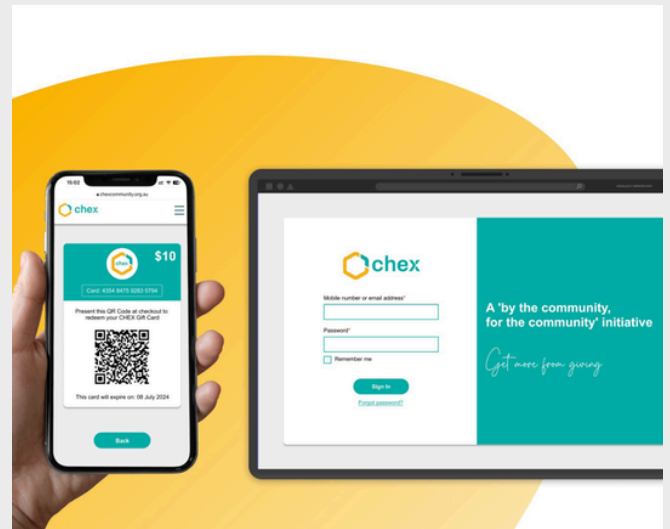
15:02

chexcommunity.org.au

chex

chex

$10

Card: 4354 8475 9283 5794

Present this QR Code at checkout to redeem your CHEX Gift Card

This card will expire on: 08 July 2024

Back

chex

Mobile number or email address*

Password*

Remember me

Sign In

Forgot password?

A 'by the community, for the community' initiative

Get more from giving